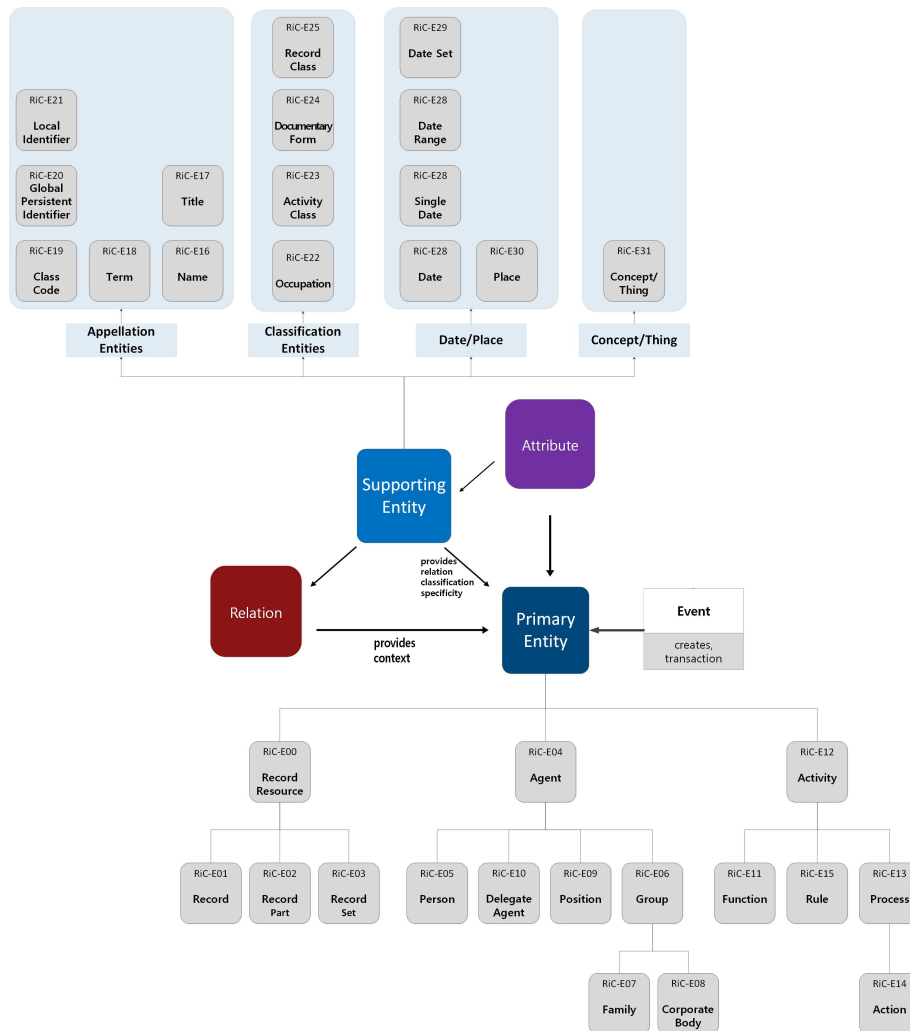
RiC-E21
Local Identifier

RiC-E20
Global Persistent Identifier

RiC-E17
Title

RiC-E19
Class Code

RiC-E18
Term

RiC-E16
Name

Appellation Entities

RiC-E25
Record Class

RiC-E24
Documentary Form

RiC-E23
Activity Class

RiC-E22
Occupation

Classification Entities

RiC-E29
Date Set

RiC-E28
Date Range

RiC-E28
Single Date

RiC-E28
Date

RiC-E30
Place

Date/Place

RiC-E31
Concept/ Thing

Concept/Thing

Attribute

Supporting Entity

provides relation classification specificity

Relation

provides context

Primary Entity

Event

creates, transaction

RiC-E00
Record Resource

RiC-E04
Agent

RiC-E12
Activity

RiC-E01
Record

RiC-E02
Record Part

RiC-E03
Record Set

RiC-E05
Person

RiC-E10
Delegate Agent

RiC-E09
Position

RiC-E06
Group

RiC-E11
Function

RiC-E15
Rule

RiC-E13
Process

RiC-E07
Family

RiC-E08
Corporate Body

RiC-E14
Action